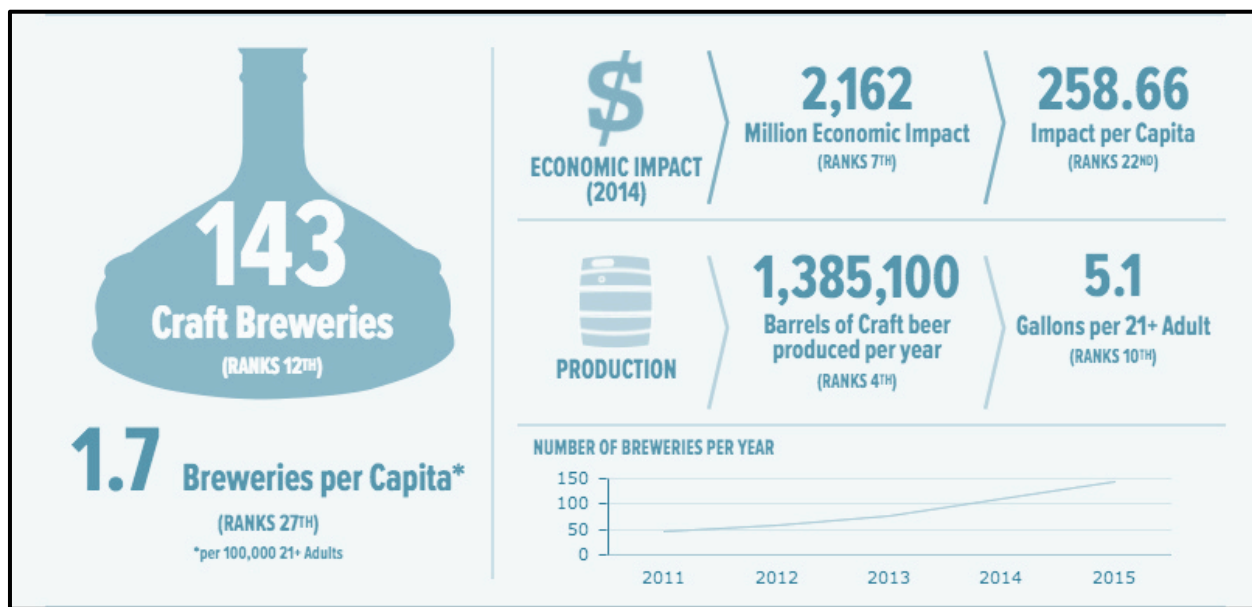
143
Craft Breweries
(RANKS 12TH)

1.7 Breweries per Capita*
(RANKS 27TH)
*per 100,000 21+ Adults

$
ECONOMIC IMPACT (2014)

2,162
Million Economic Impact
(RANKS 7TH)

258.66
Impact per Capita
(RANKS 22ND)

PRODUCTION

1,385,100
Barrels of Craft beer produced per year
(RANKS 4TH)

5.1
Gallons per 21+ Adult
(RANKS 10TH)

NUMBER OF BREWERIES PER YEAR
150
100
50
0
2011
2012
2013
2014
2015